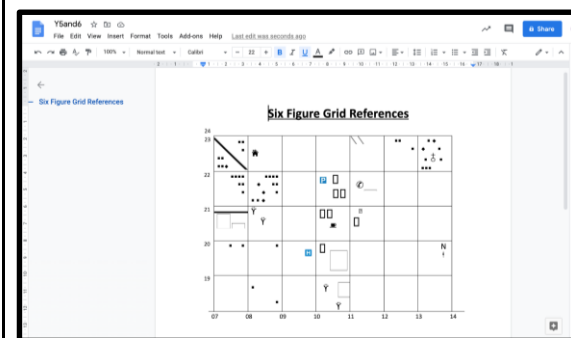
Y5and6

File Edit View Insert Format Tools Add-ons Help Last edit was seconds ago

Share

100% Normal text Calibri 11

Six Figure Grid References

Six Figure Grid References

24
23
22
21
20
19

07 08 09 10 11 12 13 14

P
H
N